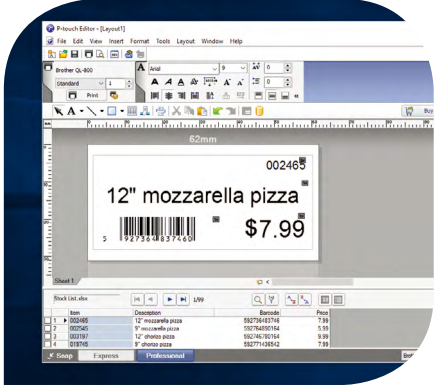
P-touch Editor - [Layout1]

File Edit View Insert Format Tools Layout Window Help

Brother QL-800

Standard

1

Print

Arial

9

0

0

Buy

62mm

002465

12" mozzarella pizza

$7.99

5 927364 837460

Sheet 1

Stock List.xlsx

1/99

| | Item | Description | Barcode | Price |
|---|---|---|---|---|
| 1 | 002465 | 12" mozzarella pizza | 592764837460 | 7.99 |
| 2 | 002545 | 9" mozzarella pizza | 592764850164 | 5.99 |
| 3 | 003197 | 12" chorizo pizza | 592746780164 | 9.99 |
| 4 | 018745 | 9" chorizo pizza | 592771136542 | 7.99 |

Snap Express Professional